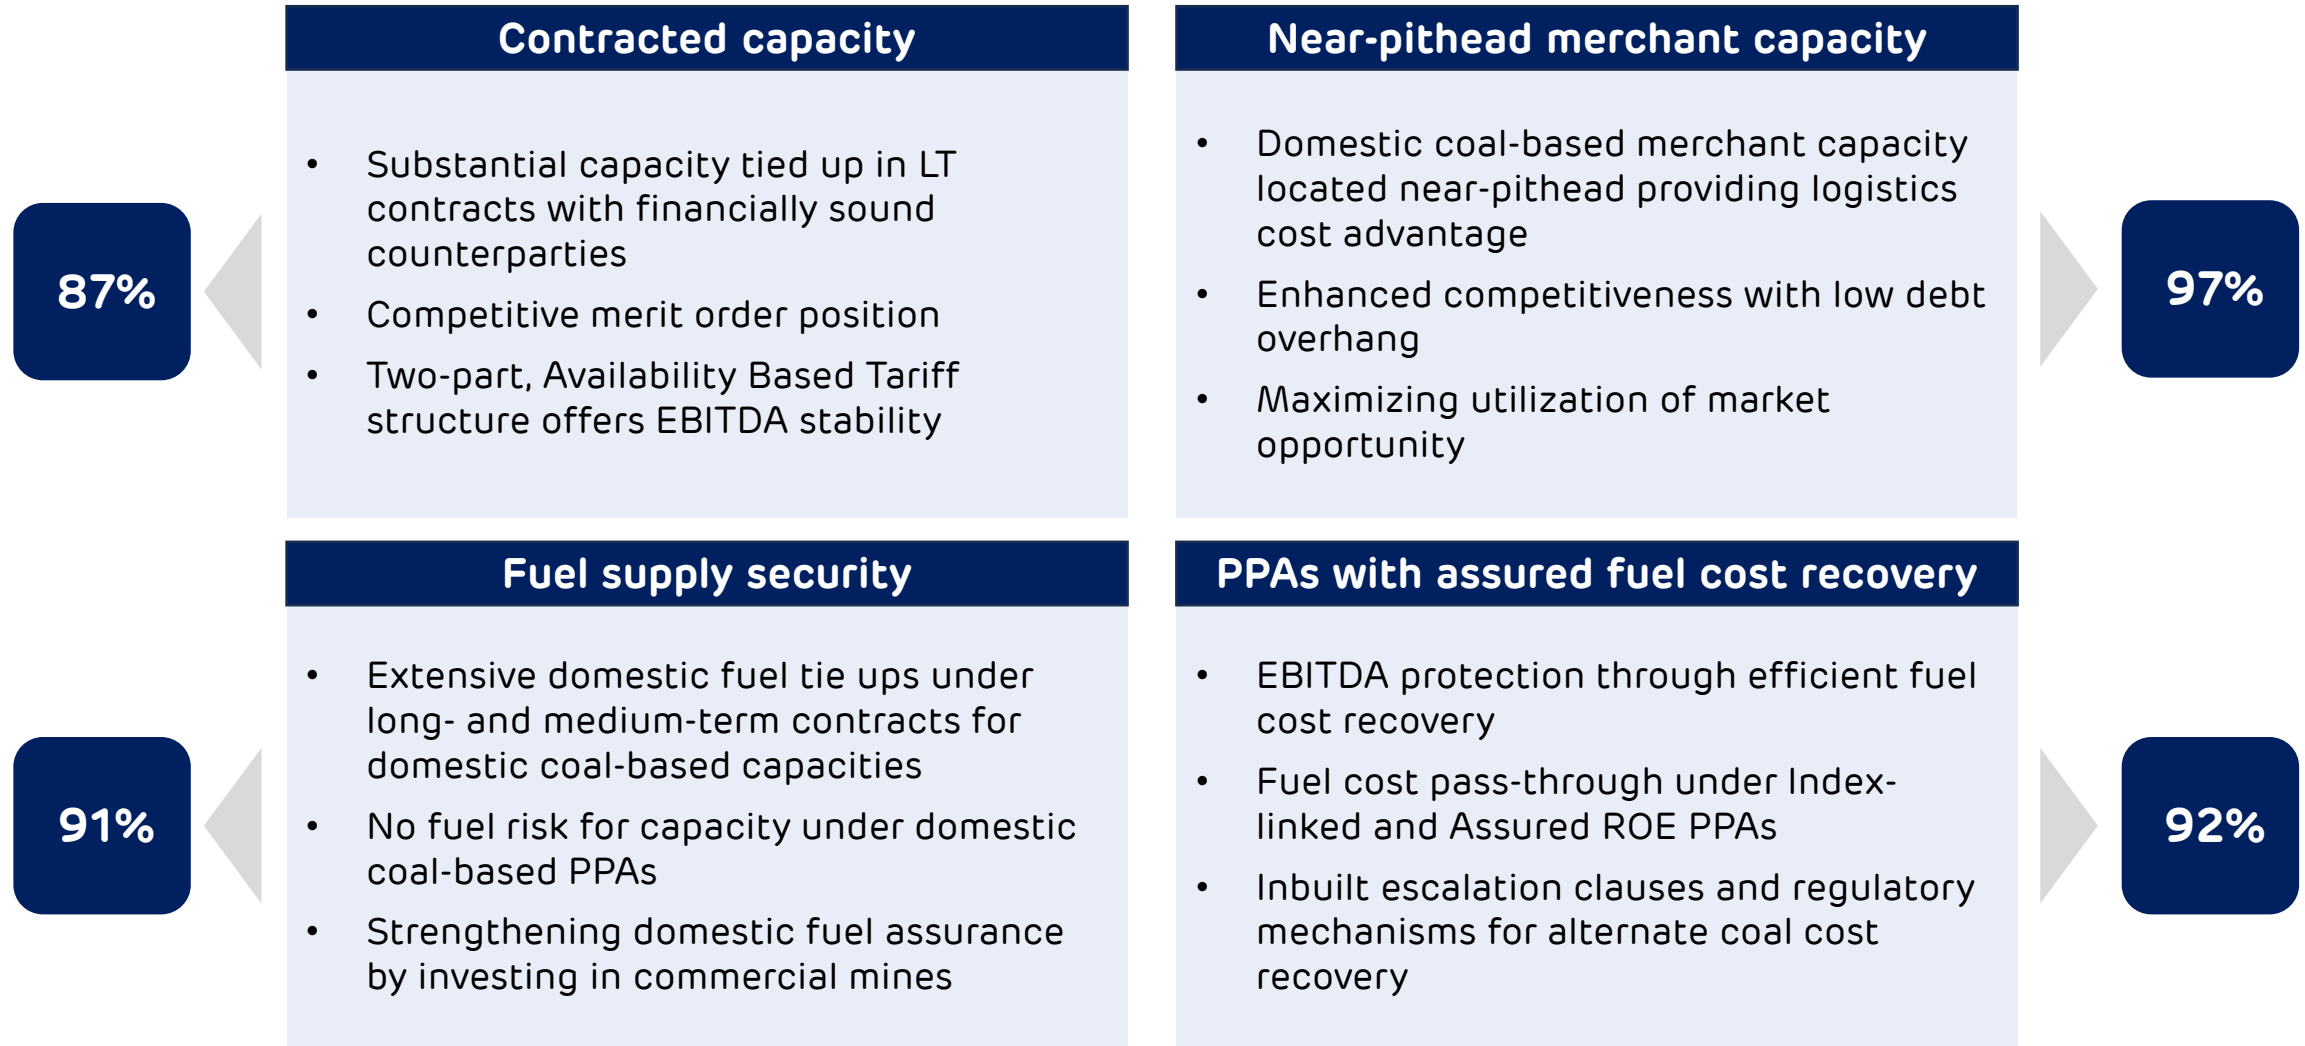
87%

Contracted capacity

- Substantial capacity tied up in LT contracts with financially sound counterparties
- Competitive merit order position
- Two-part, Availability Based Tariff structure offers EBITDA stability

Near-pithead merchant capacity

- Domestic coal-based merchant capacity located near-pithead providing logistics cost advantage
- Enhanced competitiveness with low debt overhang
- Maximizing utilization of market opportunity

97%

91%

Fuel supply security

- Extensive domestic fuel tie ups under long- and medium-term contracts for domestic coal-based capacities
- No fuel risk for capacity under domestic coal-based PPAs
- Strengthening domestic fuel assurance by investing in commercial mines

PPAs with assured fuel cost recovery

- EBITDA protection through efficient fuel cost recovery
- Fuel cost pass-through under Index-linked and Assured ROE PPAs
- Inbuilt escalation clauses and regulatory mechanisms for alternate coal cost recovery

92%